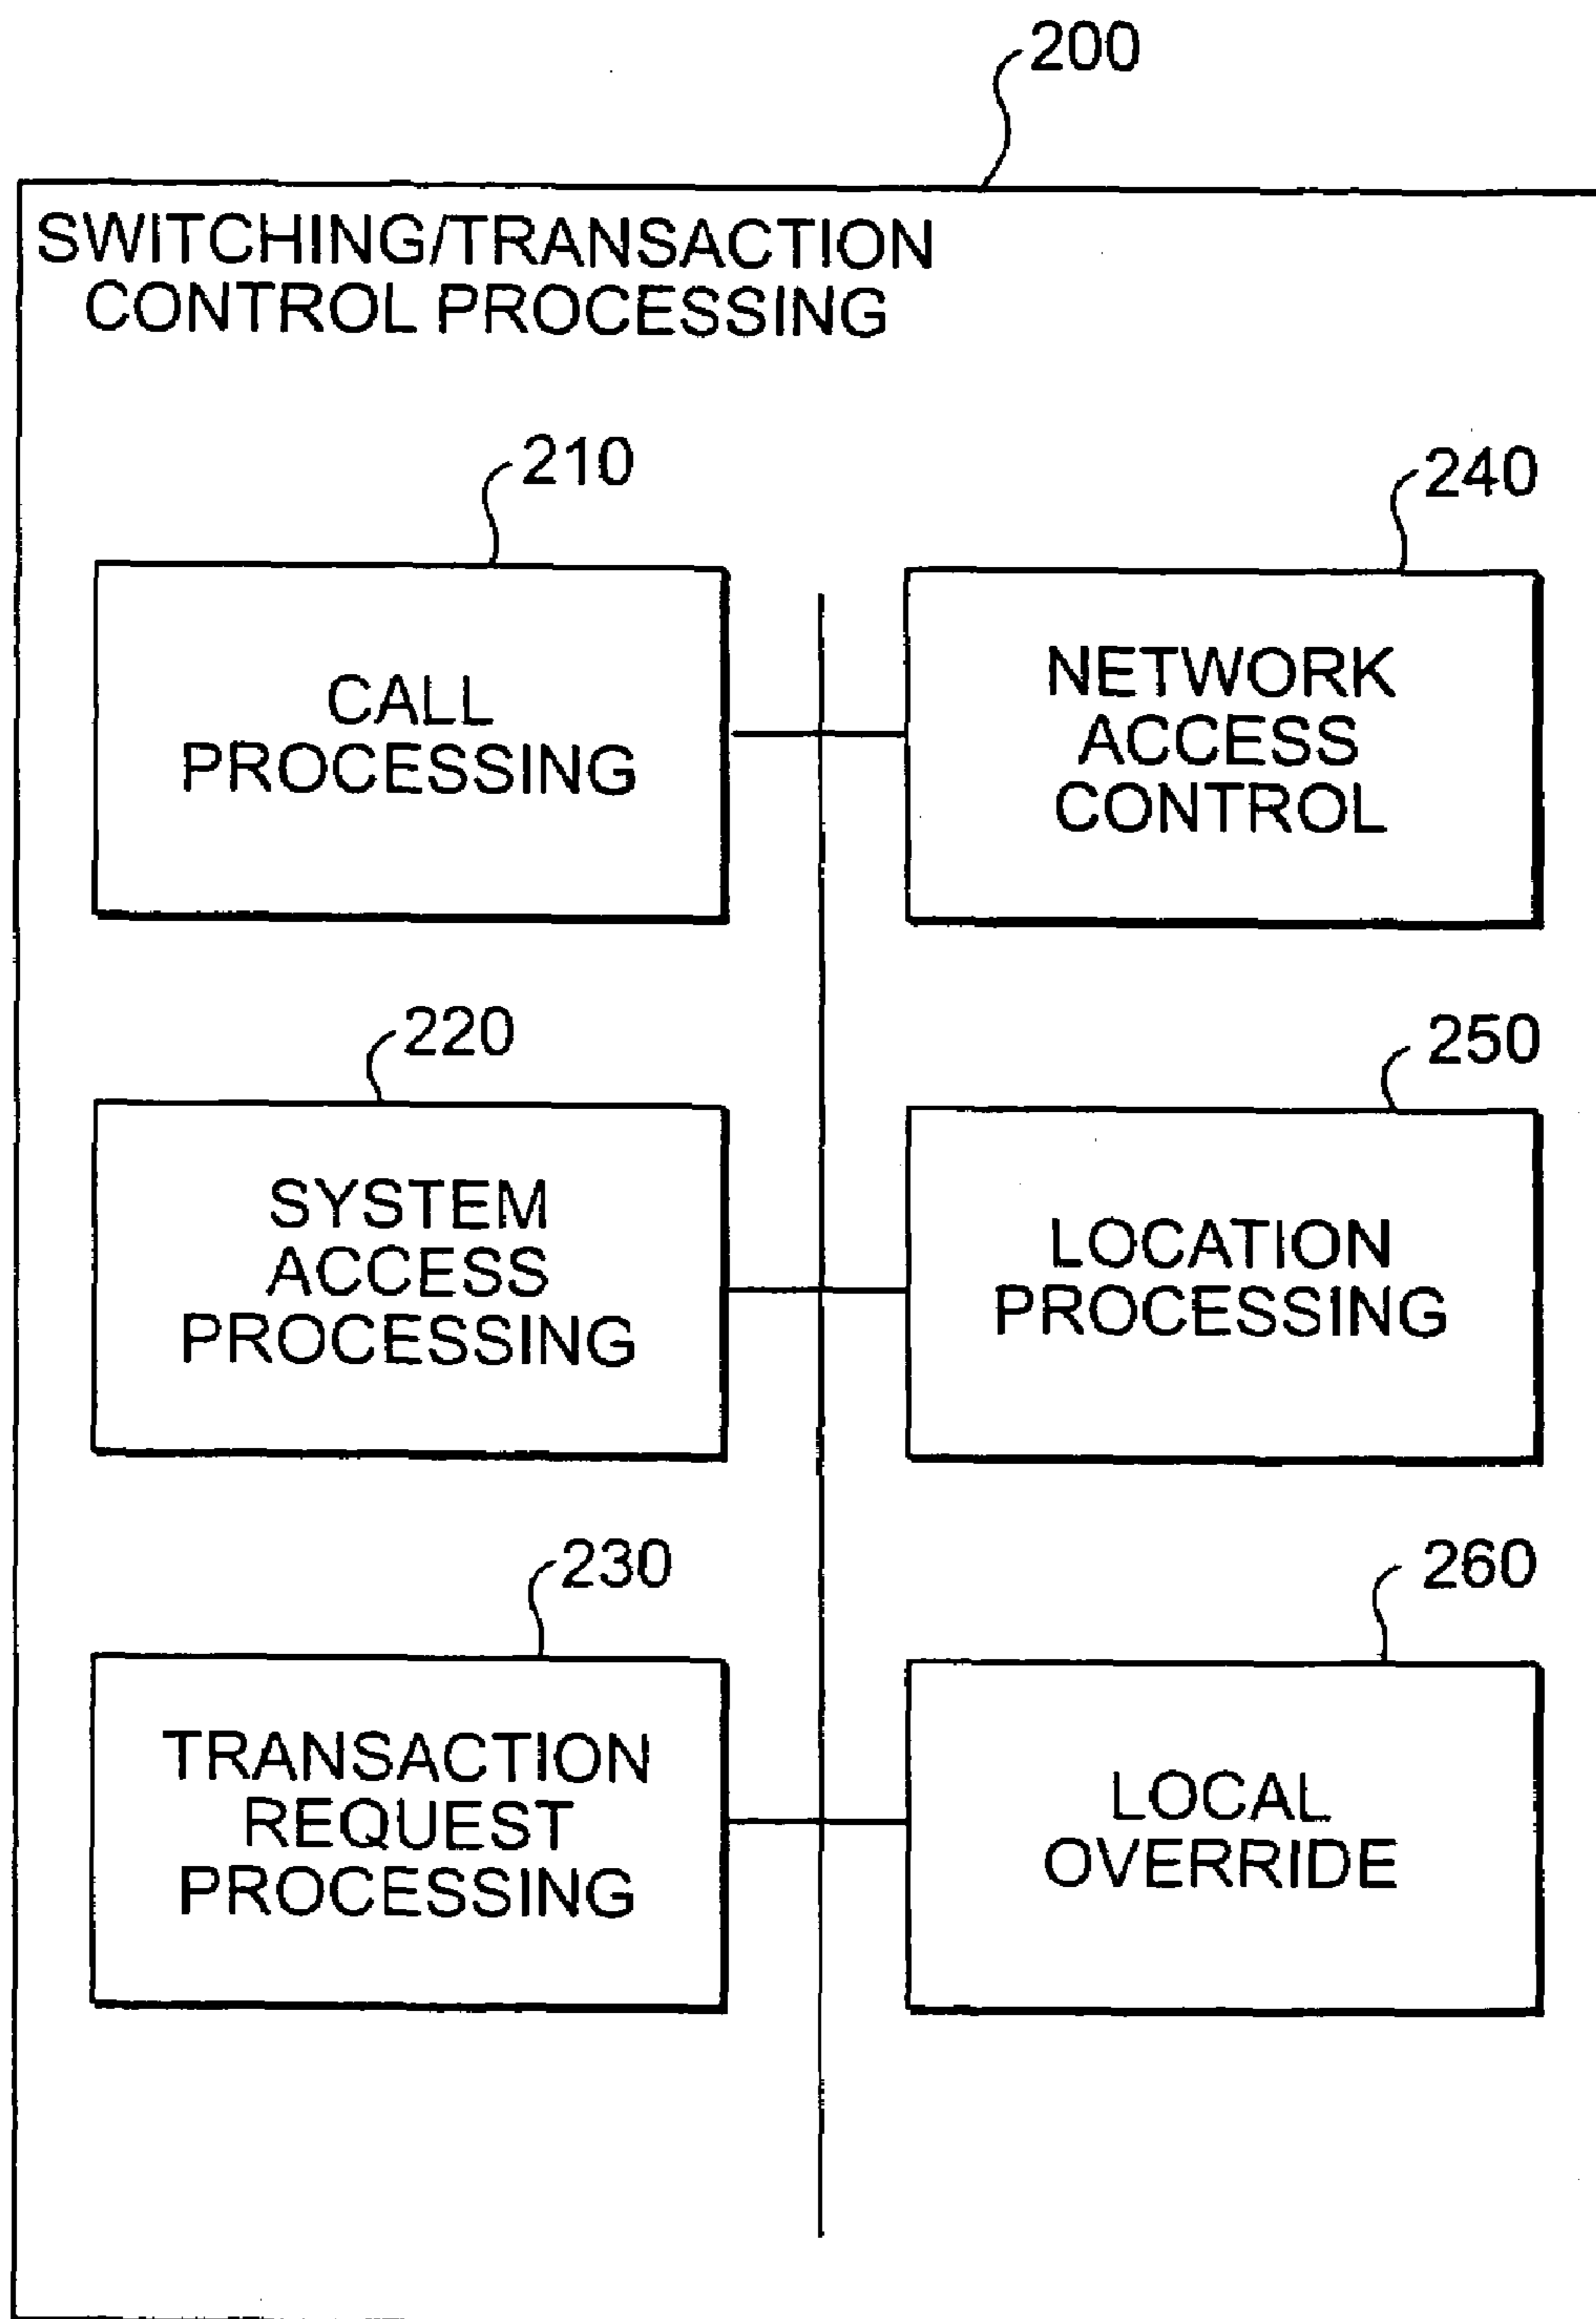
200

SWITCHING/TRANSACTION CONTROL PROCESSING

210

CALL PROCESSING

240

NETWORK ACCESS CONTROL

220

SYSTEM ACCESS PROCESSING

250

LOCATION PROCESSING

230

TRANSACTION REQUEST PROCESSING

260

LOCAL OVERRIDE